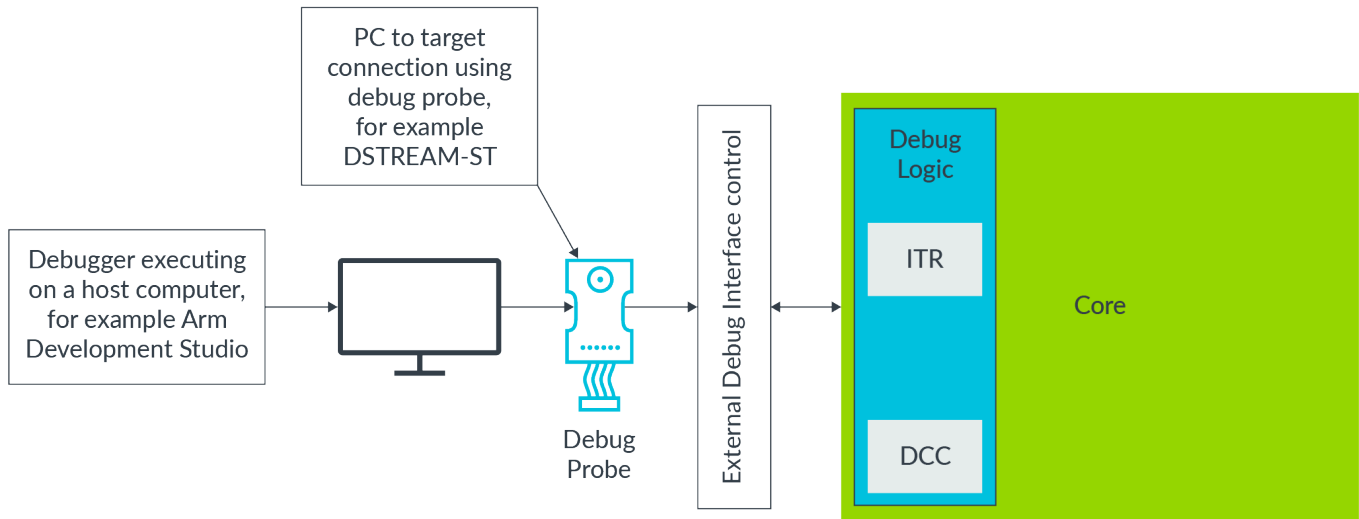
PC to target connection using debug probe, for example DSTREAM-ST

Debugger executing on a host computer, for example Arm Development Studio

Debug Probe

External Debug Interface control

Debug Logic

ITR

DCC

Core